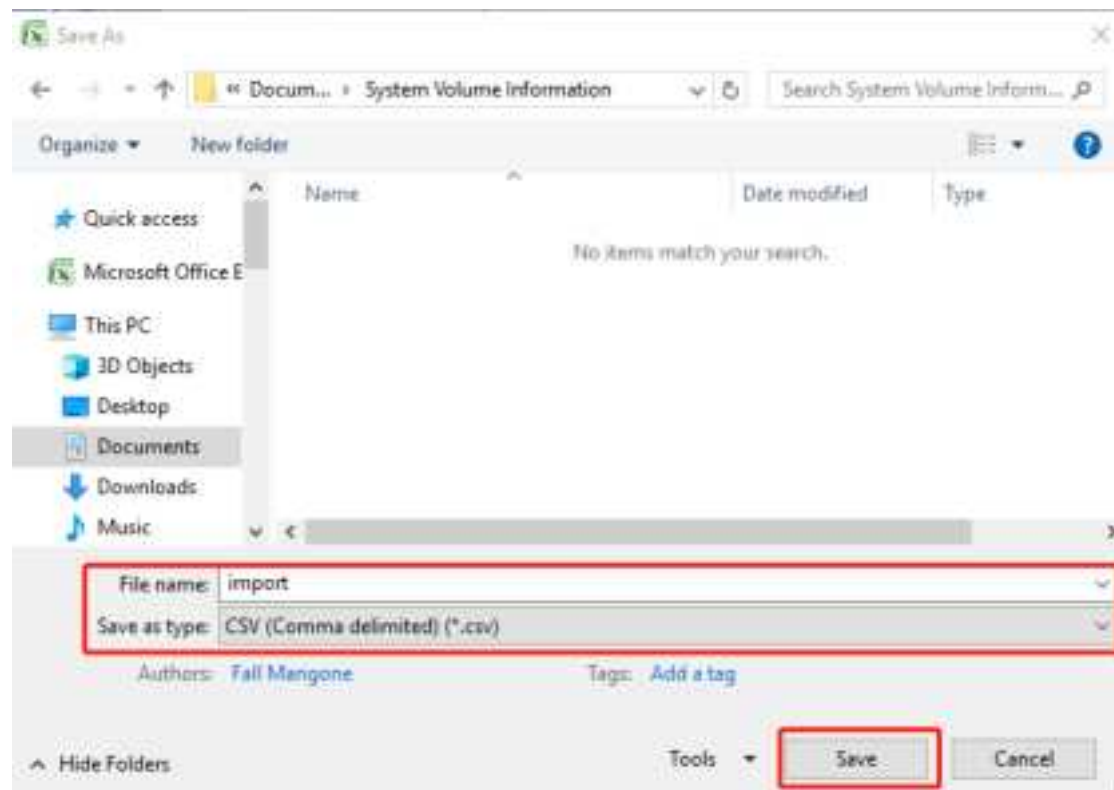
Save As

« Docum... › System Volume Information

Search System Volume Inform...

Organize ▾ New folder

Quick access
Microsoft Office E
This PC
3D Objects
Desktop
Documents
Downloads
Music

Name
Date modified
Type

No items match your search.

File name: import
Save as type: CSV (Comma delimited) (*.csv)

Authors: Fall Mangone
Tags: Add a tag

Hide Folders
Tools ▾
Save
Cancel